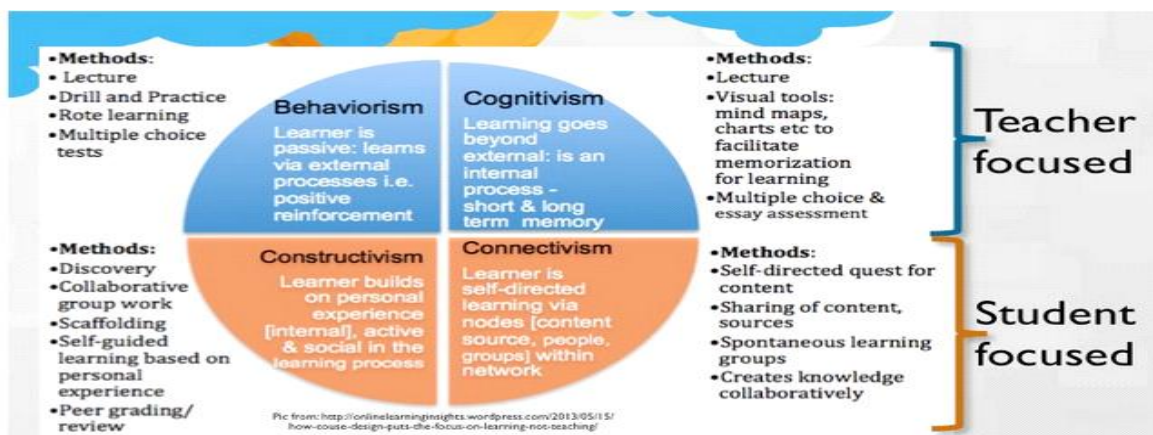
•Methods:
• Lecture
•Drill and Practice
•Rote learning
•Multiple choice tests

Behaviorism
Learner is passive: learns via external processes i.e. positive reinforcement

Cognitivism
Learning goes beyond external: is an internal process - short & long term memory

•Methods:
•Lecture
•Visual tools: mind maps, charts etc to facilitate memorization for learning
•Multiple choice & essay assessment

Teacher focused

•Methods:
•Discovery
•Collaborative group work
•Scaffolding
•Self-guided learning based on personal experience
•Peer grading/ review

Constructivism
Learner builds on personal experience [internal], active & social in the learning process

Connectivism
Learner is self-directed learning via nodes [content source, people, groups] within network

•Methods:
•Self-directed quest for content
•Sharing of content, sources
•Spontaneous learning groups
•Creates knowledge collaboratively

Student focused

Pic from: http://onlinelearninginsights.wordpress.com/2013/05/15/how-couse-design-puts-the-focus-on-learning-not-teaching/